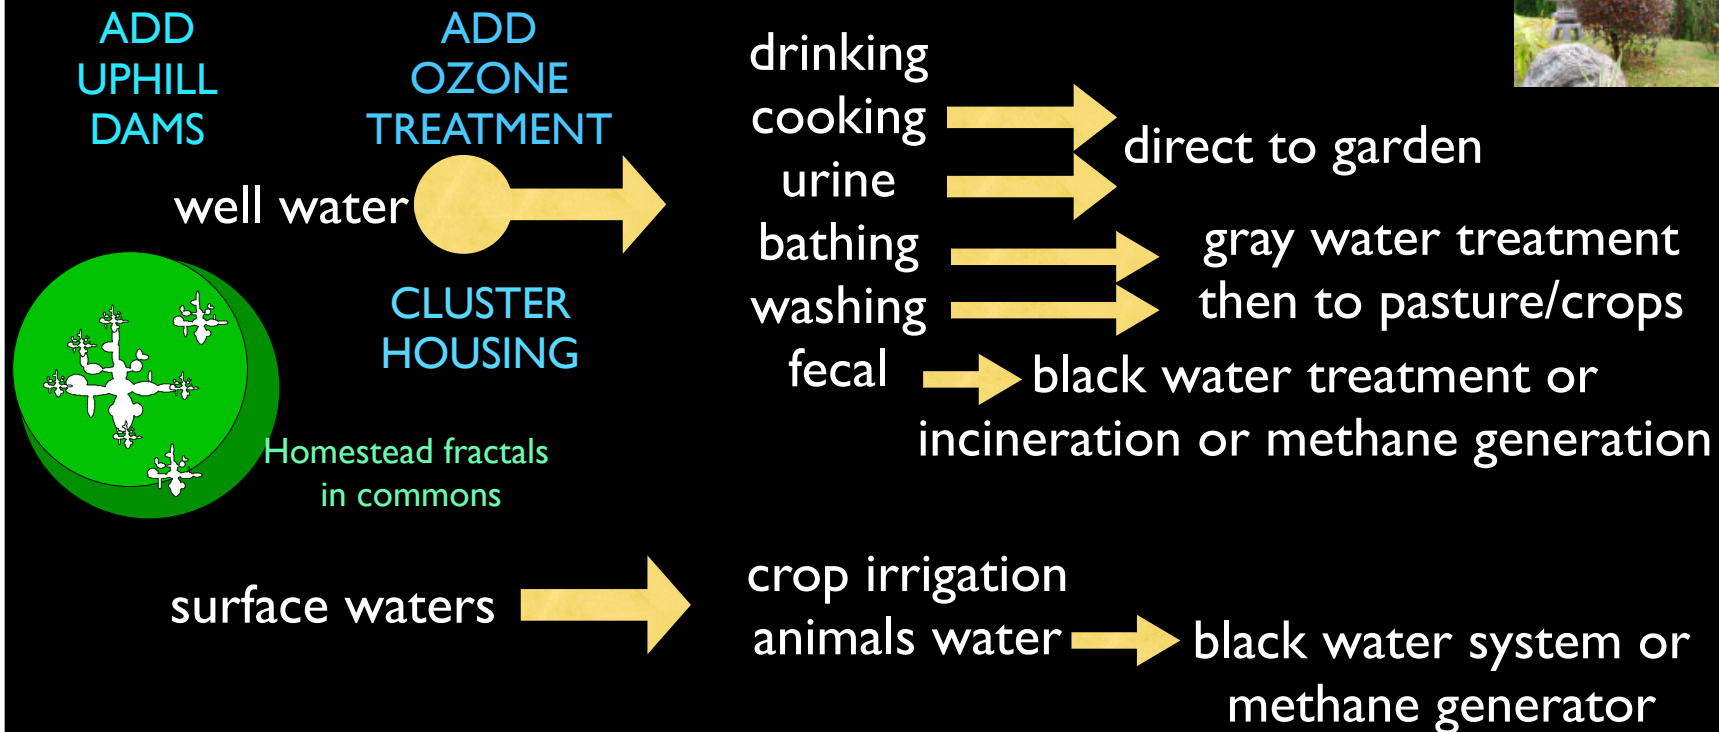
ADD UPHILL DAMS

ADD OZONE TREATMENT

well water

CLUSTER HOUSING

Homestead fractals in commons

drinking
cooking
urine
bathing
washing
fecal

direct to garden

gray water treatment then to pasture/crops

black water treatment or incineration or methane generation

surface waters

crop irrigation
animals water

black water system or methane generator